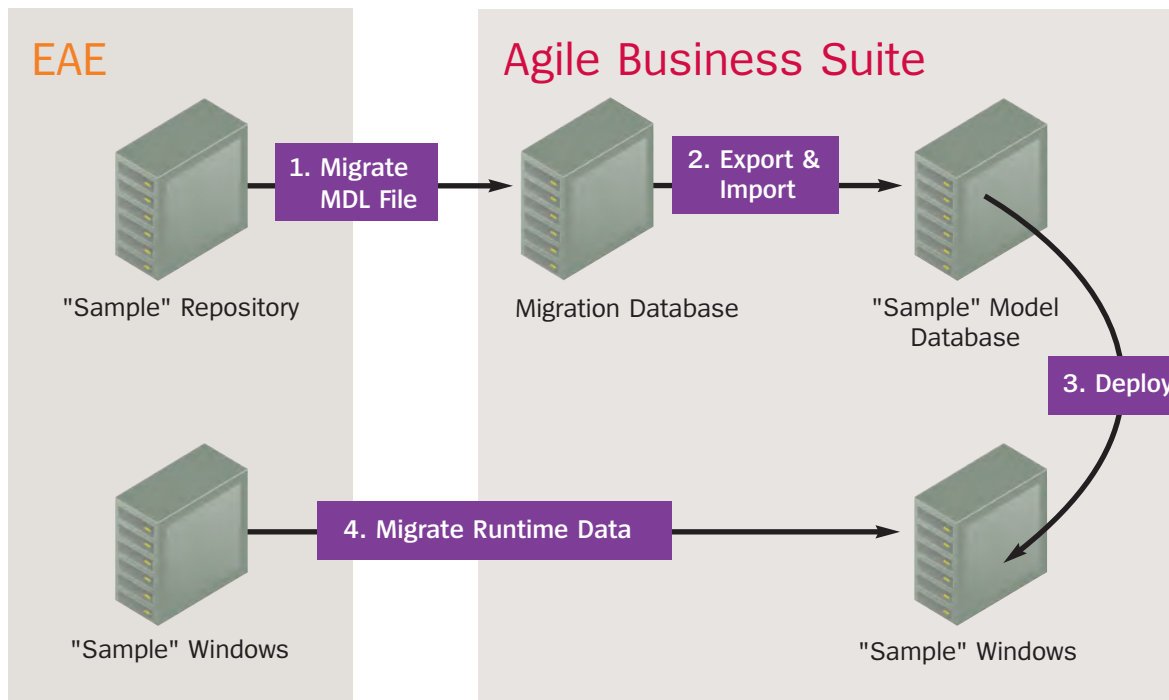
EAE

Agile Business Suite

1. Migrate MDL File

2. Export & Import

"Sample" Repository

Migration Database

"Sample" Model Database

3. Deploy

4. Migrate Runtime Data

"Sample" Windows

"Sample" Windows